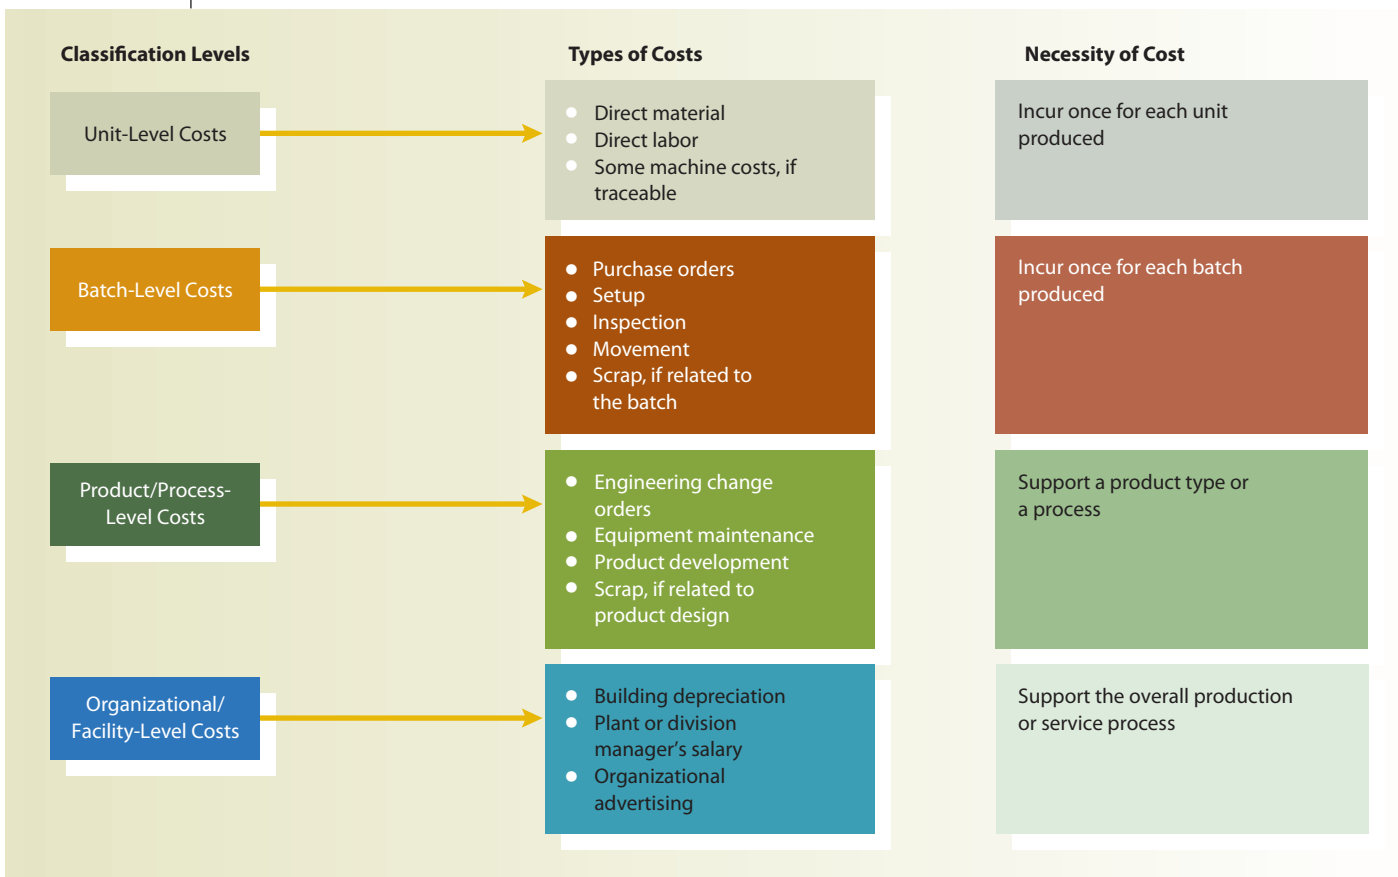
| Classification Levels | Types of Costs | Necessity of Cost |
|---|---|---|
| Unit-Level Costs | • Direct material<br>• Direct labor<br>• Some machine costs, if traceable | Incur once for each unit produced |
| Batch-Level Costs | • Purchase orders<br>• Setup<br>• Inspection<br>• Movement<br>• Scrap, if related to the batch | Incur once for each batch produced |
| Product/Process-Level Costs | • Engineering change orders<br>• Equipment maintenance<br>• Product development<br>• Scrap, if related to product design | Support a product type or a process |
| Organizational/ Facility-Level Costs | • Building depreciation<br>• Plant or division manager's salary<br>• Organizational advertising | Support the overall production or service process |